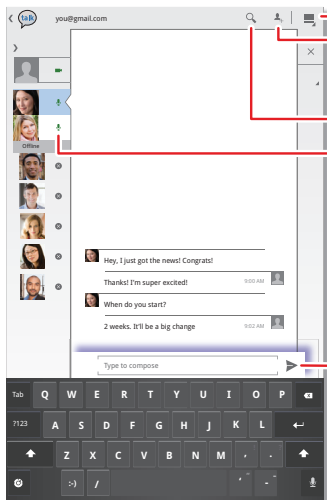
talk you@gmail.com

Offline

Hey, I just got the news! Congrats!

Thanks! I'm super excited! 9:00 AM

When do you start?

2 weeks. It'll be a big change 9:02 AM

Type to compose

Tab Q W E R T Y U I O P

?123 A S D F G H J K L

Z X C V B N M , .

:-) /